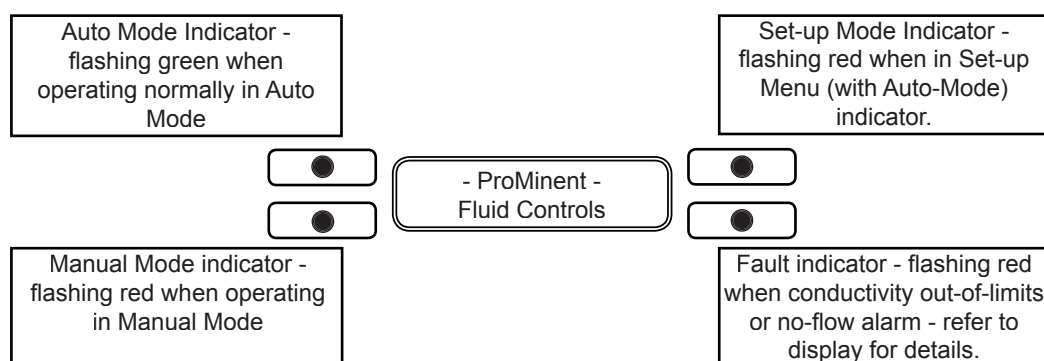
Auto Mode Indicator - flashing green when operating normally in Auto Mode

Set-up Mode Indicator - flashing red when in Set-up Menu (with Auto-Mode) indicator.

- ProMinent -
Fluid Controls

Manual Mode indicator - flashing red when operating in Manual Mode

Fault indicator - flashing red when conductivity out-of-limits or no-flow alarm - refer to display for details.